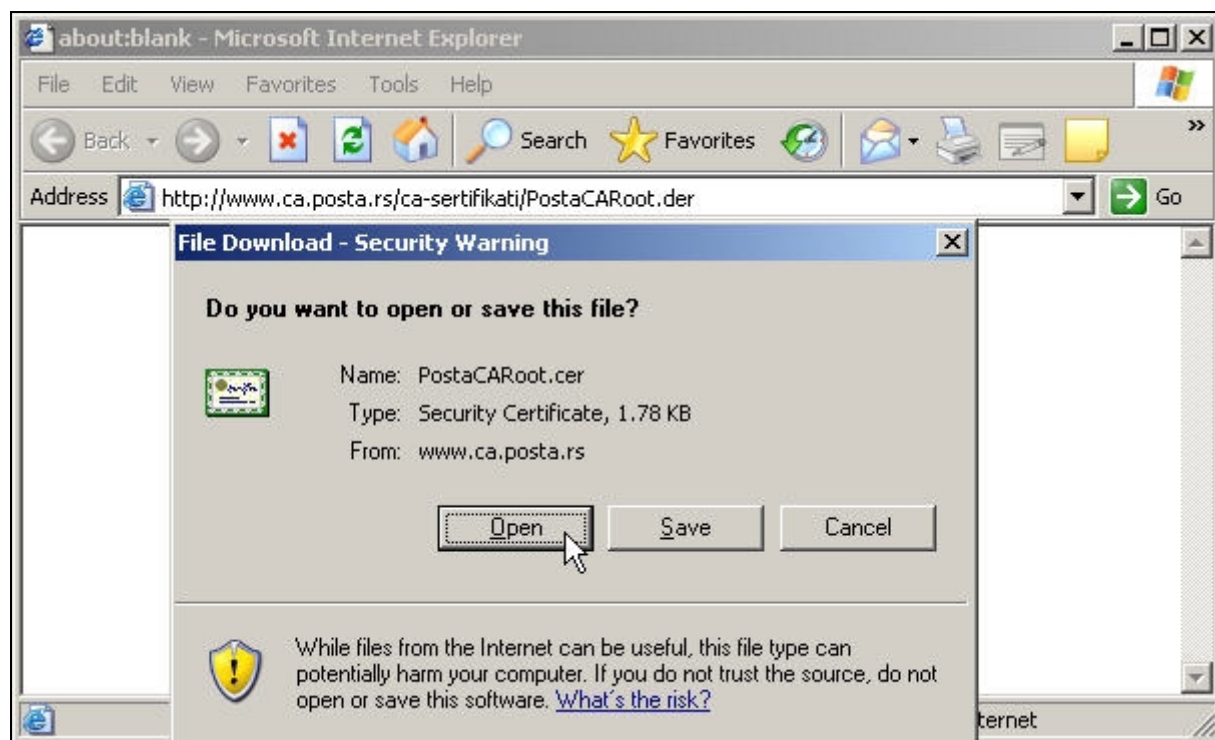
about:blank - Microsoft Internet Explorer

File Edit View Favorites Tools Help

Back Search Favorites

Address http://www.ca.posta.rs/ca-sertifikati/PostaCARoot.der Go

File Download - Security Warning

Do you want to open or save this file?

Name: PostaCARoot.cer
Type: Security Certificate, 1.78 KB
From: www.ca.posta.rs

Open Save Cancel

While files from the Internet can be useful, this file type can potentially harm your computer. If you do not trust the source, do not open or save this software. What's the risk?

ternet